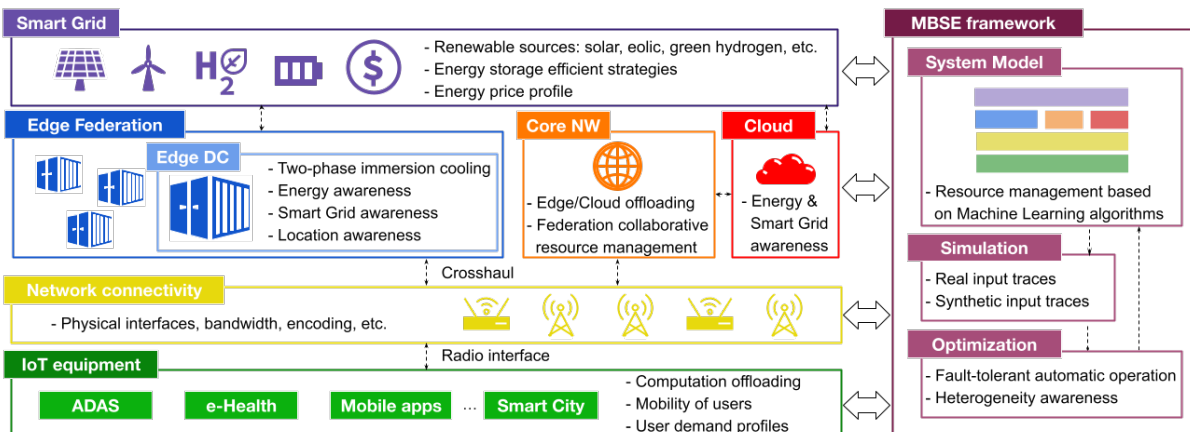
Smart Grid

$H_2$

- Renewable sources: solar, eolic, green hydrogen, etc.
- Energy storage efficient strategies
- Energy price profile

Edge Federation

Edge DC

- Two-phase immersion cooling
- Energy awareness
- Smart Grid awareness
- Location awareness

Core NW

- Edge/Cloud offloading
- Federation collaborative resource management

Cloud

- Energy & Smart Grid awareness

Crosshaul

Network connectivity

- Physical interfaces, bandwidth, encoding, etc.

Radio interface

IoT equipment

ADAS

e-Health

Mobile apps

...

Smart City

- Computation offloading
- Mobility of users
- User demand profiles

MBSE framework

System Model

- Resource management based on Machine Learning algorithms

Simulation

- Real input traces
- Synthetic input traces

Optimization

- Fault-tolerant automatic operation
- Heterogeneity awareness